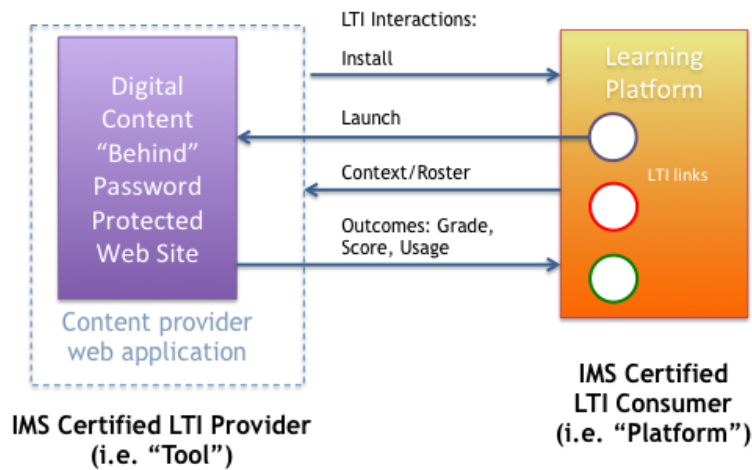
Digital Content "Behind" Password Protected Web Site

Content provider web application

IMS Certified LTI Provider (i.e. "Tool")

LTI Interactions:

Install

Launch

Context/Roster

Outcomes: Grade, Score, Usage

Learning Platform

LTI links

IMS Certified LTI Consumer (i.e. "Platform")